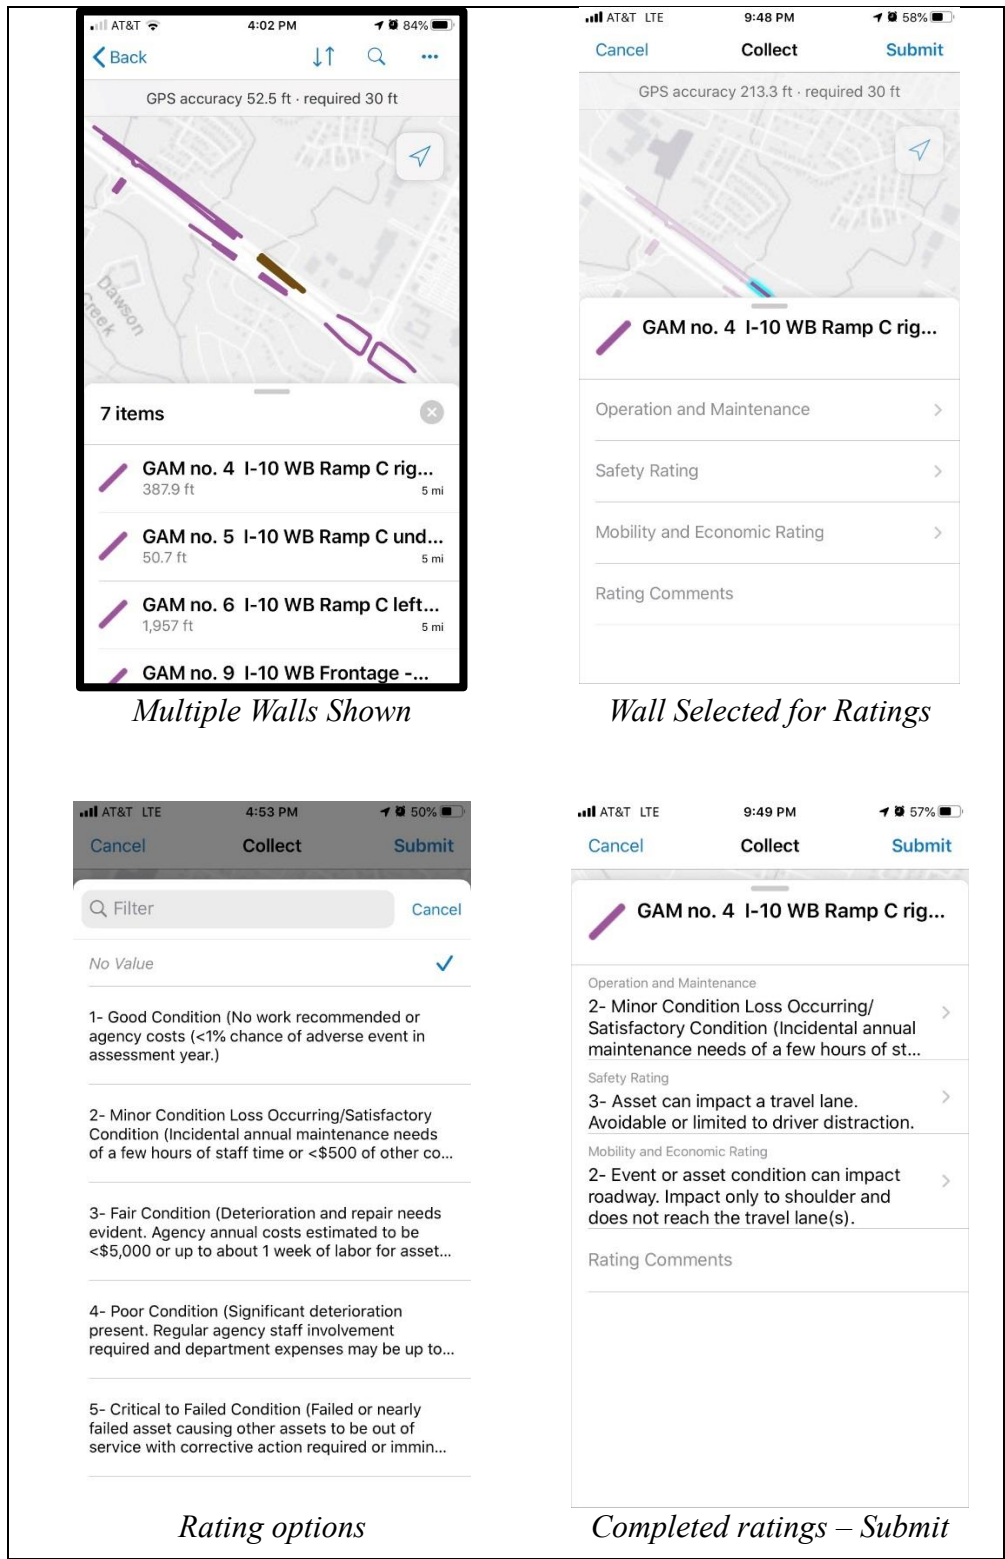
AT&T 4:02 PM 84%
Back
GPS accuracy 52.5 ft · required 30 ft
Dawson Creek
7 items
GAM no. 4 I-10 WB Ramp C rig...
387.9 ft 5 mi
GAM no. 5 I-10 WB Ramp C und...
50.7 ft 5 mi
GAM no. 6 I-10 WB Ramp C left...
1,957 ft 5 mi
GAM no. 9 I-10 WB Frontage -...
Multiple Walls Shown

AT&T LTE 9:48 PM 58%
Cancel Collect Submit
GPS accuracy 213.3 ft · required 30 ft
GAM no. 4 I-10 WB Ramp C rig...
Operation and Maintenance
Safety Rating
Mobility and Economic Rating
Rating Comments
Wall Selected for Ratings

AT&T LTE 4:53 PM 50%
Cancel Collect Submit
Filter Cancel
No Value
1- Good Condition (No work recommended or agency costs (<1% chance of adverse event in assessment year.)
2- Minor Condition Loss Occurring/Satisfactory Condition (Incidental annual maintenance needs of a few hours of staff time or <$500 of other co...
3- Fair Condition (Deterioration and repair needs evident. Agency annual costs estimated to be <$5,000 or up to about 1 week of labor for asset...
4- Poor Condition (Significant deterioration present. Regular agency staff involvement required and department expenses may be up to...
5- Critical to Failed Condition (Failed or nearly failed asset causing other assets to be out of service with corrective action required or immin...
Rating options

AT&T LTE 9:49 PM 57%
Cancel Collect Submit
GAM no. 4 I-10 WB Ramp C rig...
Operation and Maintenance
2- Minor Condition Loss Occurring/ Satisfactory Condition (Incidental annual maintenance needs of a few hours of st...
Safety Rating
3- Asset can impact a travel lane. Avoidable or limited to driver distraction.
Mobility and Economic Rating
2- Event or asset condition can impact roadway. Impact only to shoulder and does not reach the travel lane(s).
Rating Comments
Completed ratings – Submit